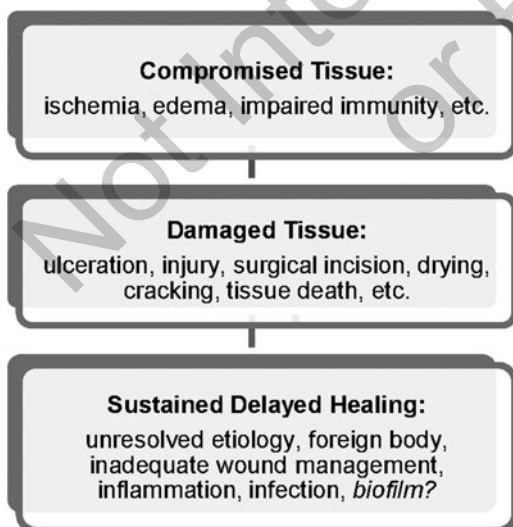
Compromised Tissue:
ischemia, edema, impaired immunity, etc.

Damaged Tissue:
ulceration, injury, surgical incision, drying, cracking, tissue death, etc.

Sustained Delayed Healing:
unresolved etiology, foreign body, inadequate wound management, inflammation, infection, *biofilm?*

Not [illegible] or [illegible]